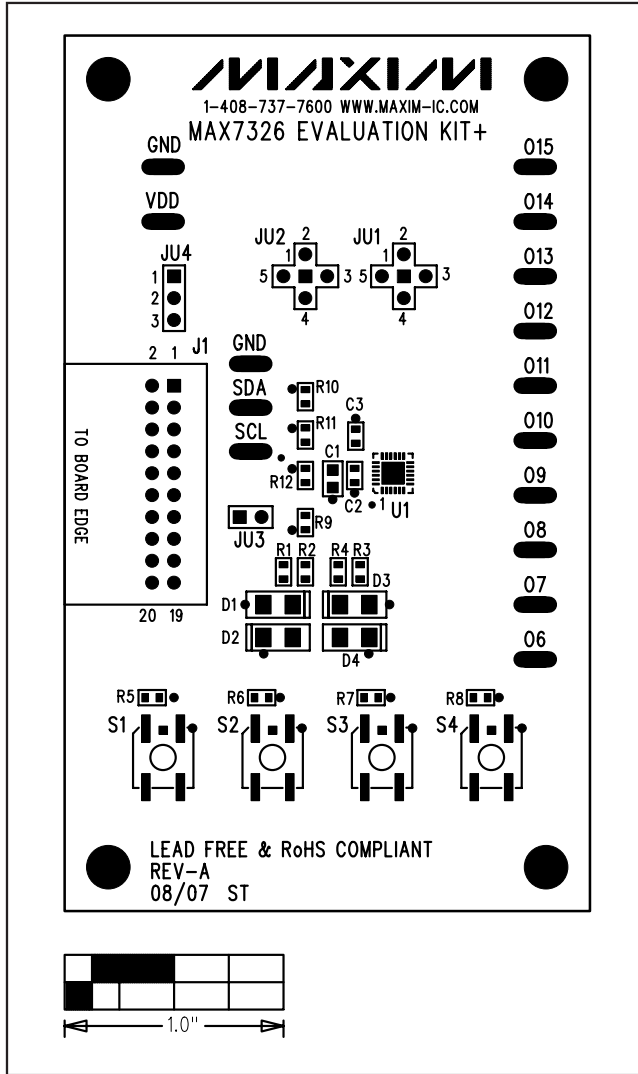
MAXIM
1-408-737-7600 WWW.MAXIM-IC.COM
MAX7326 EVALUATION KIT+

GND
VDD
JU4
1
2
3
JU2
2
1
5
3
4
JU1
2
1
5
3
4
O15
O14
O13
O12
O11
O10
O9
O8
O7
O6
2 1 J1
TO BOARD EDGE
20 19
GND
SDA
SCL
R10
R11
C3
C1
R12
C2
1
U1
JU3
R9
R1 R2
R4 R3
D3
D1
D2
D4
R5
R6
R7
R8
S1
S2
S3
S4

LEAD FREE & RoHS COMPLIANT
REV-A
08/07 ST

1.0"